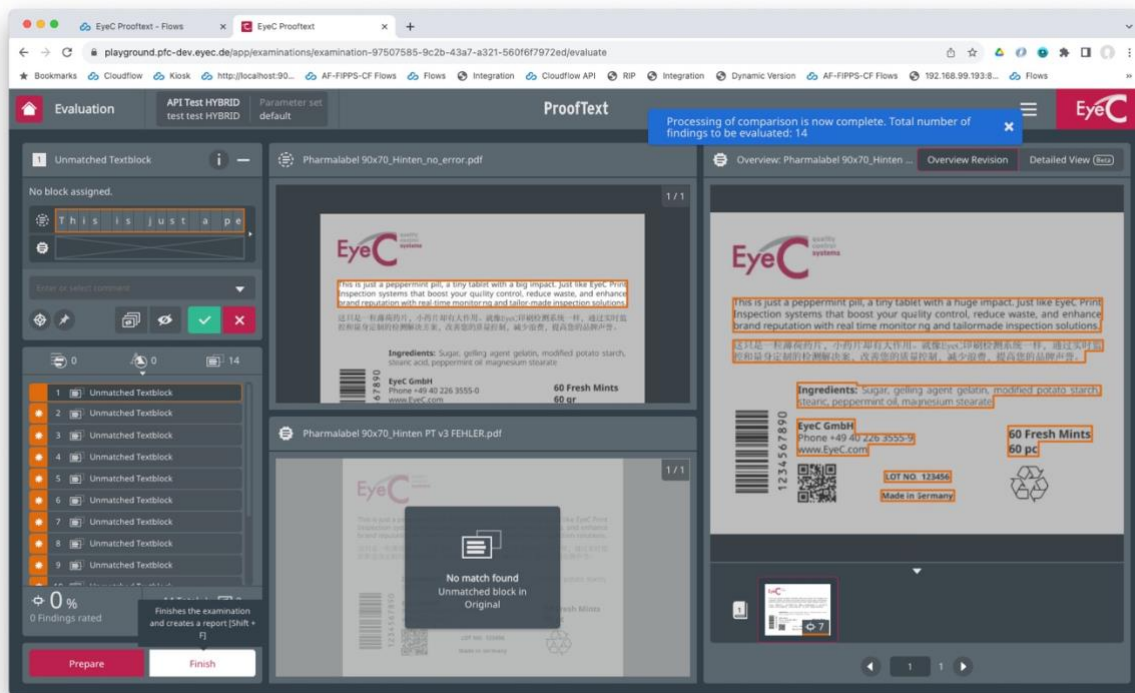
EyeC Prooftext - Flows × EyeC Prooftext × +

playground.pfc-dev.eyec.de/app/examinations/examination-97507585-9c2b-43a7-a321-560f6f7972ed/evaluate

Bookmarks Cloudflow Kiosk http://localhost:90... AF-FIPPS-CF Flows Flows Integration Cloudflow API RIP Integration Dynamic Version AF-FIPPS-CF Flows 192.168.99.193:8... Flows

Evaluation API Test HYBRID test test HYBRID Parameter set default ProofText

Processing of comparison is now complete. Total number of findings to be evaluated: 14

EyeC

1 Unmatched Textblock

No block assigned.

This is just a pe

Enter or select comment

0 0 14

1 Unmatched Textblock
2 Unmatched Textblock
3 Unmatched Textblock
4 Unmatched Textblock
5 Unmatched Textblock
6 Unmatched Textblock
7 Unmatched Textblock
8 Unmatched Textblock
9 Unmatched Textblock

0 %
0 Findings rated

Finishes the examination and creates a report [Shift + F]

Prepare Finish

Pharmalabel 90x70_Hinten_no_error.pdf

1 / 1

EyeC quality control systems

This is just a peppermint pill, a tiny tablet with a big impact. Just like EyeC Print Inspection systems that boost your quility control, reduce waste, and enhance brand reputation with real time monitor ng and tailor-made inspection solutions.

这只是一粒薄荷药片，小药片却有大作用。就像EyeC印刷检测系统一样，通过实时监控和量身定制的检测解决案，改善您的质量控制，减少浪费，提高您的品牌声誉。

Ingredients: Sugar, gelling agent gelatin, modified potato starch, stearic acid, peppermint oil magnesium stearate

EyeC GmbH
Phone +49 40 226 3555-0
www.EyeC.com

60 Fresh Mints
60 gr

Pharmalabel 90x70_Hinten PT v3 FEHLER.pdf

1 / 1

No match found
Unmatched block in Original

Overview: Pharmalabel 90x70_Hinten ... Overview Revision Detailed View Beta

EyeC quality control systems

This is just a peppermint pill, a tiny tablet with a huge impact. Just like EyeC Print Inspection systems that boost your quility control, reduce waste, and enhance brand reputation with real time monitor ng and tailormade inspection solutions.

这只是一粒薄荷药片，小药片却有大作用。就像EyeC印刷检测系统一样，通过实时监控和量身定制的检测解决案，改善您的质量控制，减少浪费，提高您的品牌声誉。

Ingredients: Sugar, gelling agent gelatin, modified potato starch, stearic, peppermint oil, magnesium stearate

1234567890

EyeC GmbH
Phone +49 40 226 3555-9
www.EyeC.com

60 Fresh Mints
60 pc

LOT NO. 123456

Made in Germany

7

1 1